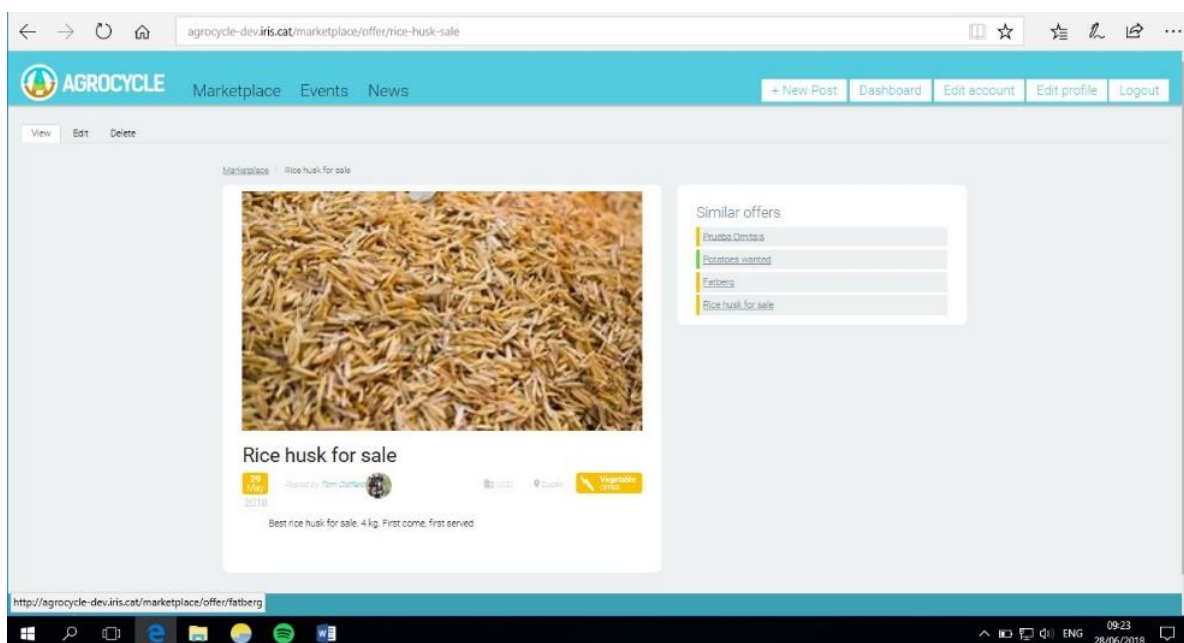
agrocycle-dev.iris.cat/marketplace/offer/rice-husk-sale

AGROCYCLE

Marketplace Events News

+ New Post Dashboard Edit account Edit profile Logout

View Edit Delete

Marketplace / Rice husk for sale

Rice husk for sale

29 May 2018

Posted by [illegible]

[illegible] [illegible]

Vegetable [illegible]

Best rice husk for sale. 4 kg. First come, first served.

Similar offers

Pruebs Omtsis

Potatoes wanted

Fatberg

Rice husk for sale

http://agrocycle-dev.iris.cat/marketplace/offer/fatberg

ENG 09:23 28/06/2018